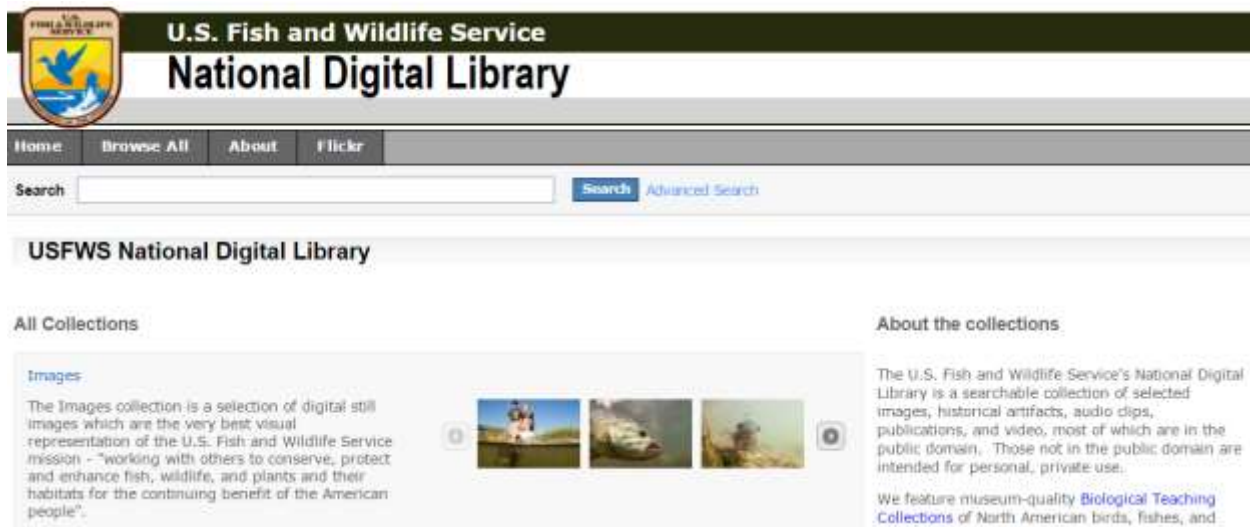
U.S. FISH & WILDLIFE SERVICE

U.S. Fish and Wildlife Service
National Digital Library

Home Browse All About Flickr

Search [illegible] Search Advanced Search

USFWS National Digital Library

All Collections

Images

The Images collection is a selection of digital still images which are the very best visual representation of the U.S. Fish and Wildlife Service mission - "working with others to conserve, protect and enhance fish, wildlife, and plants and their habitats for the continuing benefit of the American people".

About the collections

The U.S. Fish and Wildlife Service's National Digital Library is a searchable collection of selected images, historical artifacts, audio clips, publications, and video, most of which are in the public domain. Those not in the public domain are intended for personal, private use.

We feature museum-quality Biological Teaching Collections of North American birds, fishes, and